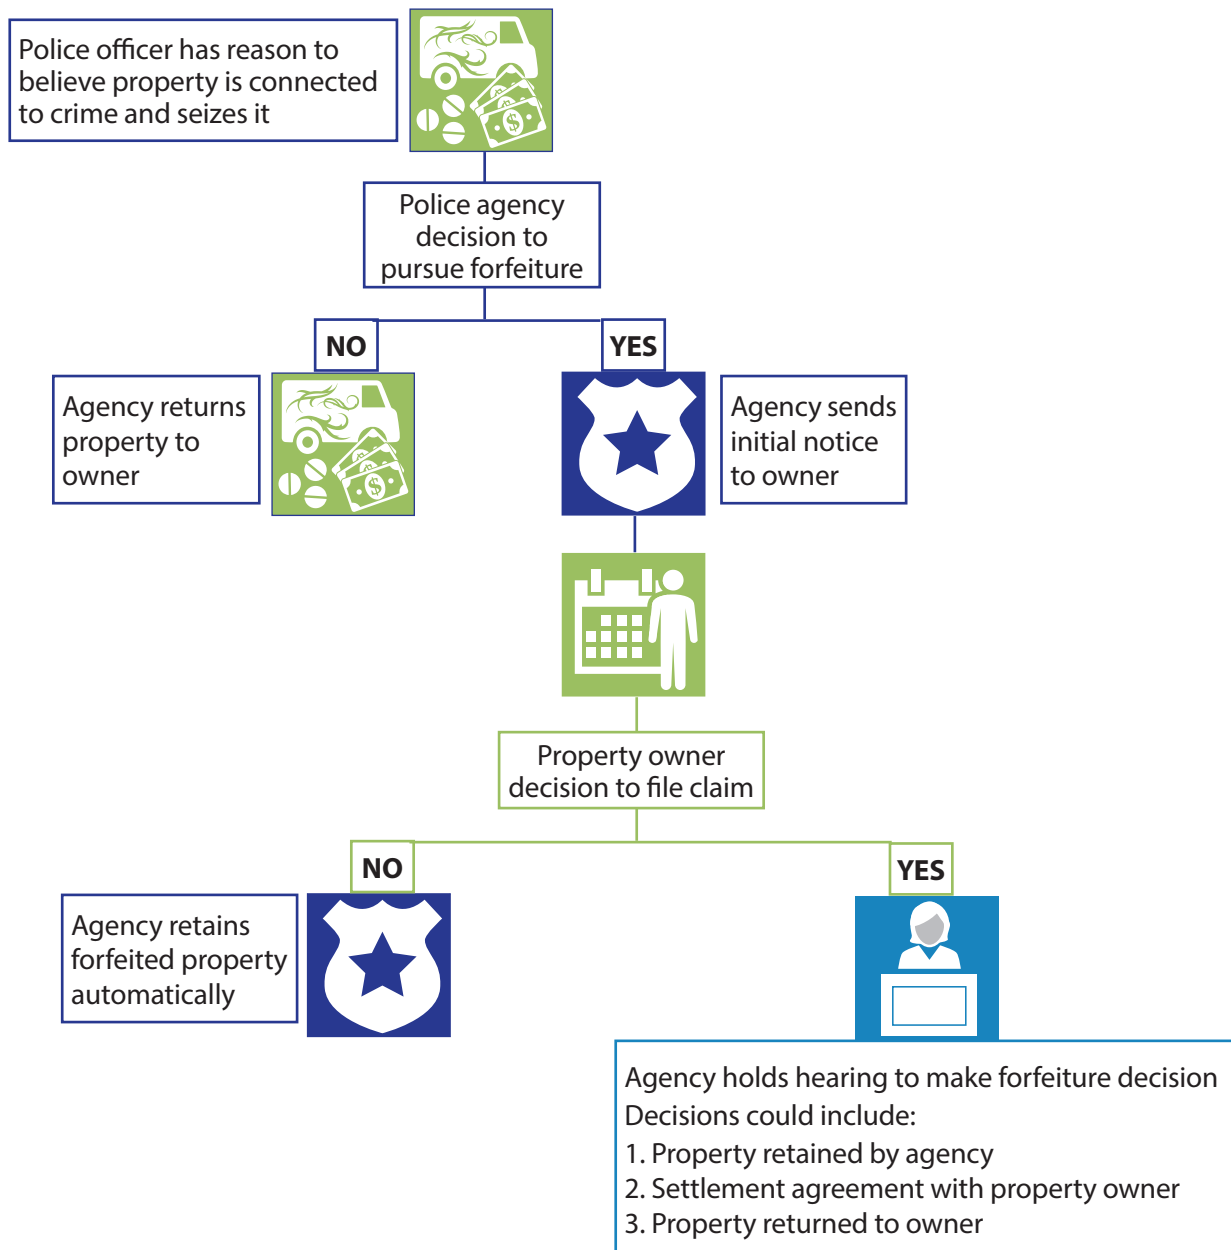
Police officer has reason to believe property is connected to crime and seizes it

Police agency decision to pursue forfeiture

NO

YES

Agency returns property to owner

Agency sends initial notice to owner

Property owner decision to file claim

NO

YES

Agency retains forfeited property automatically

Agency holds hearing to make forfeiture decision
Decisions could include:
1. Property retained by agency
2. Settlement agreement with property owner
3. Property returned to owner